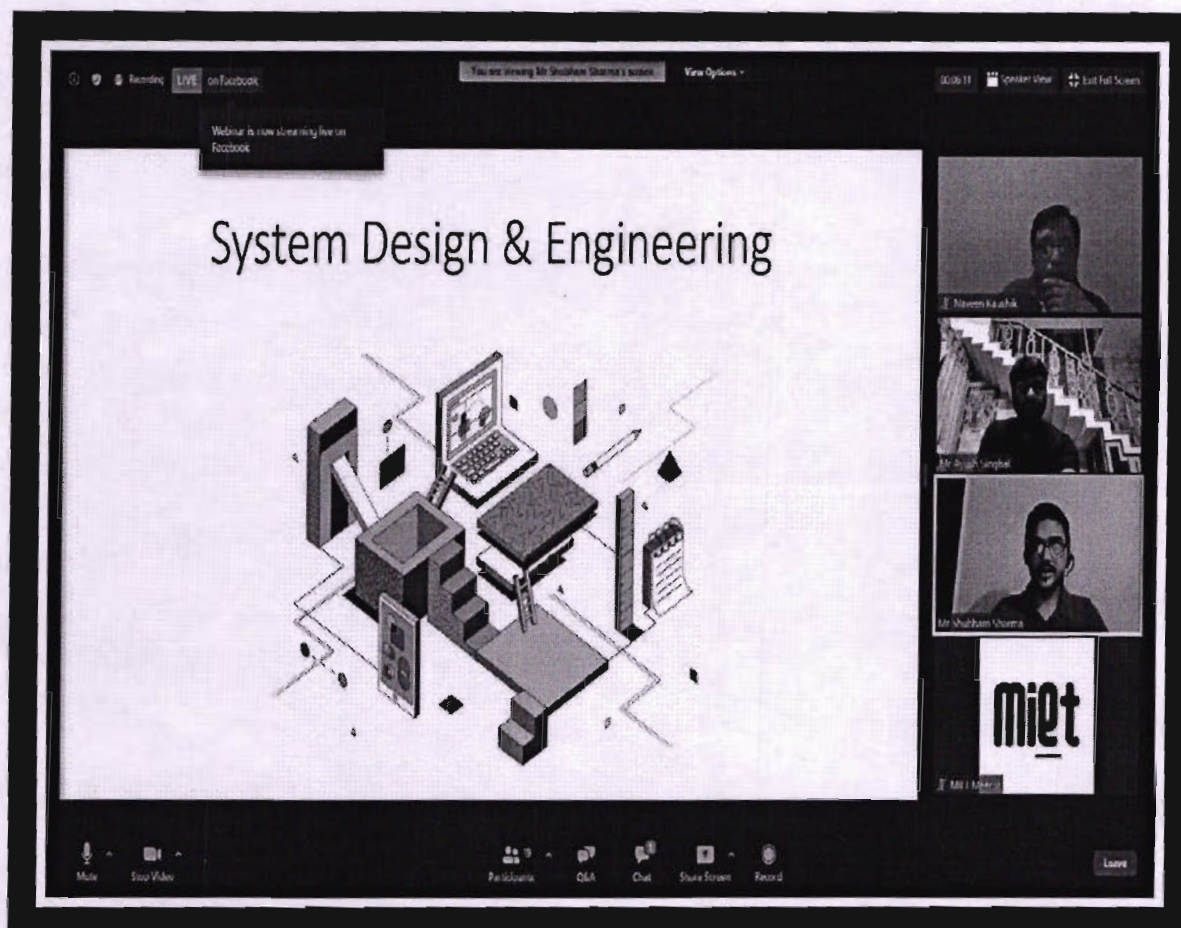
Recording LIVE on Facebook

You are viewing Mr Shubham Sharma's screen

View Options

00:06:11 Speaker View Exit Full Screen

Webinar is now streaming live on Facebook

System Design & Engineering

Naveen Kaushik

Mr Ayush Singhal

Mr Shubham Sharma

miet

MIET Meerut

Mute Stop Video Participants Q&A Chat Share Screen Record Leave